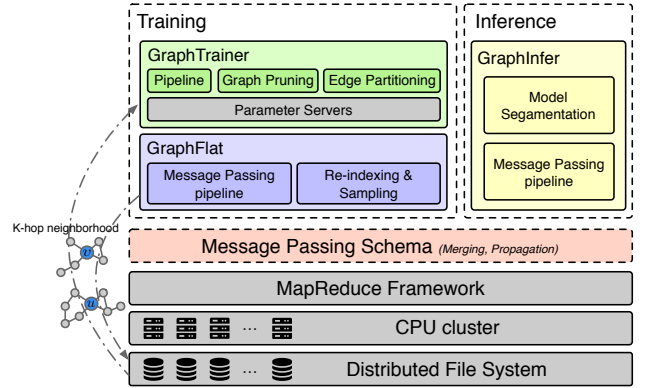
Training

GraphTrainer

Pipeline

Graph Pruning

Edge Partitioning

Parameter Servers

GraphFlat

Message Passing pipeline

Re-indexing & Sampling

Inference

GraphInfer

Model Segmentation

Message Passing pipeline

K-hop neighborhood

$u$

$u$

Message Passing Schema (Merging, Propagation)

MapReduce Framework

...

CPU cluster

...

Distributed File System